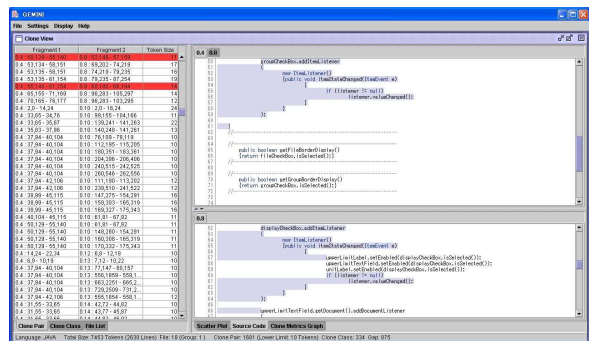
GEMINI

File Settings Display Help

Clone View

| Fragment 1 | Fragment 2 | Token Size |
|---|---|---|
| 0.4 : 53,134 - 55,140 | 0.8 : 59,240 - 67,249 | 14 |
| 0.4 : 53,135 - 58,151 | 0.8 : 69,242 - 74,219 | 17 |
| 0.4 : 53,135 - 58,151 | 0.8 : 74,219 - 79,235 | 16 |
| 0.4 : 53,135 - 61,154 | 0.8 : 79,235 - 87,254 | 19 |
| 0.4 : 55,140 - 61,154 | 0.8 : 80,240 - 84,254 | 14 |
| 0.4 : 65,155 - 71,169 | 0.8 : 94,273 - 105,297 | 14 |
| 0.4 : 70,165 - 76,177 | 0.8 : 96,283 - 103,295 | 12 |
| 0.4 : 2,0 - 14,24 | 0.10 : 2,0 - 16,24 | 24 |
| 0.4 : 33,665 - 34,76 | 0.10 : 99,155 - 104,166 | 11 |
| 0.4 : 33,665 - 35,87 | 0.10 : 139,241 - 141,263 | 22 |
| 0.4 : 35,83 - 37,96 | 0.10 : 140,248 - 141,261 | 13 |
| 0.4 : 37,84 - 40,104 | 0.10 : 76,109 - 78,119 | 10 |
| 0.4 : 37,84 - 40,104 | 0.10 : 112,185 - 115,205 | 10 |
| 0.4 : 37,84 - 40,104 | 0.10 : 180,351 - 183,361 | 10 |
| 0.4 : 37,84 - 40,104 | 0.10 : 204,386 - 206,408 | 10 |
| 0.4 : 37,84 - 40,104 | 0.10 : 240,515 - 242,525 | 10 |
| 0.4 : 37,84 - 40,104 | 0.10 : 260,546 - 262,556 | 10 |
| 0.4 : 37,84 - 40,104 | 0.10 : 111,180 - 113,202 | 12 |
| 0.4 : 37,84 - 42,108 | 0.10 : 239,510 - 241,522 | 12 |
| 0.4 : 38,99 - 45,115 | 0.10 : 147,276 - 154,291 | 16 |
| 0.4 : 38,99 - 45,115 | 0.10 : 159,303 - 165,319 | 16 |
| 0.4 : 38,99 - 45,115 | 0.10 : 169,327 - 175,343 | 16 |
| 0.4 : 40,104 - 45,115 | 0.10 : 81,81 - 87,92 | 11 |
| 0.4 : 50,129 - 55,140 | 0.10 : 81,81 - 87,92 | 11 |
| 0.4 : 50,129 - 55,140 | 0.10 : 148,280 - 154,291 | 11 |
| 0.4 : 50,129 - 55,140 | 0.10 : 160,308 - 165,319 | 11 |
| 0.4 : 50,129 - 55,140 | 0.10 : 170,332 - 175,343 | 11 |
| 0.4 : 14,24 - 22,34 | 0.12 : 6,8 - 12,18 | 10 |
| 0.4 : 6,9 - 10,19 | 0.13 : 7,12 - 10,22 | 10 |
| 0.4 : 37,84 - 40,104 | 0.13 : 77,147 - 80,157 | 10 |
| 0.4 : 37,84 - 40,104 | 0.13 : 556,1050 - 559,1... | 10 |
| 0.4 : 37,84 - 40,104 | 0.13 : 663,1251 - 665,2... | 10 |
| 0.4 : 37,84 - 40,104 | 0.13 : 729,1509 - 731,2... | 10 |
| 0.4 : 37,84 - 42,108 | 0.13 : 555,1054 - 560,1... | 12 |
| 0.4 : 35,55 - 33,85 | 0.14 : 42,73 - 44,82 | 10 |
| 0.4 : 35,55 - 33,85 | 0.14 : 43,77 - 45,87 | 10 |

Clone Pair | Clone Class | File List

0.4 | 0.8

```
52      groupCheckBox.addItemListener
53      (
54          new ItemListener()
55          {public void itemStateChanged(ItemEvent e)
56          {
57              if (listener != null)
58                  listener.valueChanged();
59          }
60          }
61      );
62  }
63
64  //------------------------------------------------
65
66  public boolean getFileBorderDisplay()
67  {return fileCheckBox.isSelected();}
68
69  //------------------------------------------------
70
71  public boolean getGroupBorderDisplay()
72  {return groupCheckBox.isSelected();}
```

0.8

```
82      displayCheckBox.addItemListener
83      (
84          new ItemListener()
85          {public void itemStateChanged(ItemEvent e)
86          {
87              upperLimitLabel.setEnabled(displayCheckBox.isSelected());
88              upperLimitTextField.setEnabled(displayCheckBox.isSelected());
89              unitLabel.setEnabled(displayCheckBox.isSelected());
90              if (listener != null)
91                  listener.valueChanged();
92          }
93          }
94      );
95
96      upperLimitTextField.getDocument().addDocumentListener
```

Scatter Plot | Source Code | Clone Metrics Graph

Language: JAVA | Total Size: 7453 Tokens (2630 Lines) | File: 18 (Group: 1) | Clone Pair: 1681 (Lower Limit: 10 Tokens) | Clone Class: 334 | Gap: 875